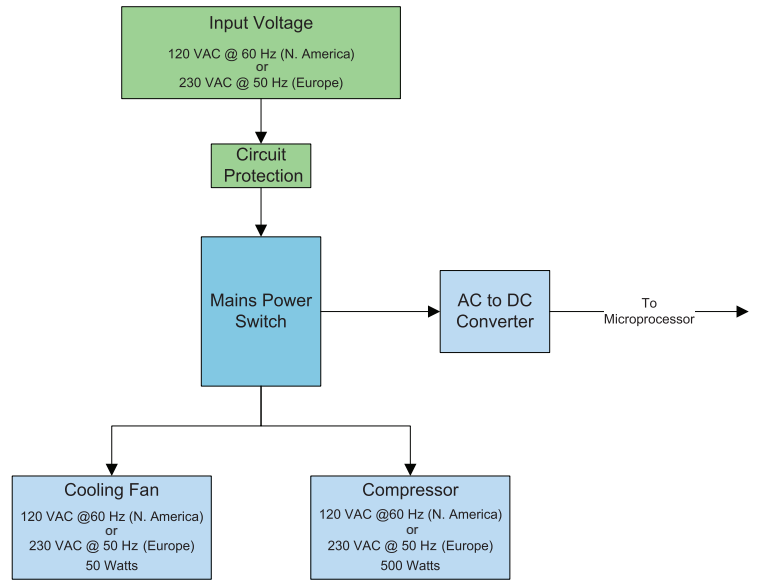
Input Voltage

120 VAC @ 60 Hz (N. America)
or
230 VAC @ 50 Hz (Europe)

Circuit Protection

Mains Power Switch

AC to DC Converter

To Microprocessor

Cooling Fan

120 VAC @60 Hz (N. America)
or
230 VAC @ 50 Hz (Europe)
50 Watts

Compressor

120 VAC @60 Hz (N. America)
or
230 VAC @ 50 Hz (Europe)
500 Watts